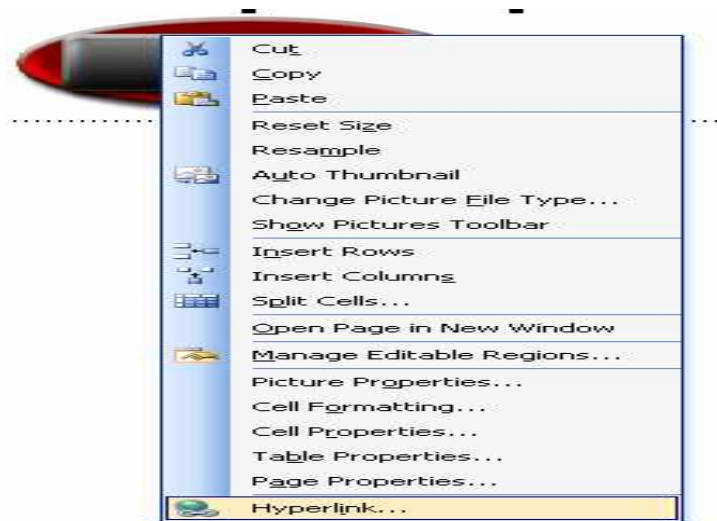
Cut
Copy
Paste
Reset Size
Resample
Auto Thumbnail
Change Picture File Type...
Show Pictures Toolbar
Insert Rows
Insert Columns
Split Cells...
Open Page in New Window
Manage Editable Regions...
Picture Properties...
Cell Formatting...
Cell Properties...
Table Properties...
Page Properties...
Hyperlink...